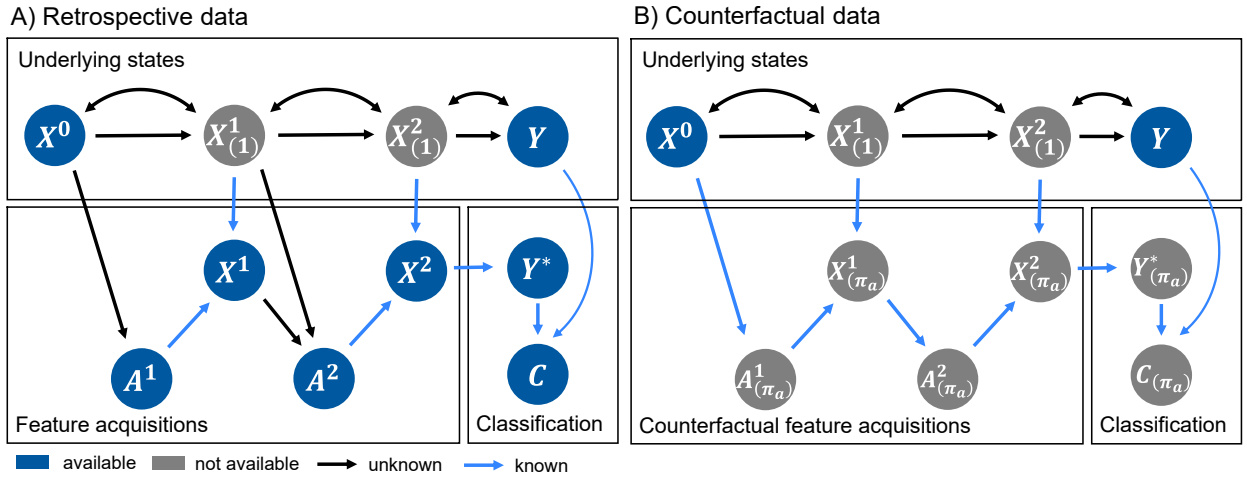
A) Retrospective data

Underlying states

$X^0$ $X^1_{(1)}$ $X^2_{(1)}$ $Y$

$X^1$ $X^2$ $Y^*$

$A^1$ $A^2$ $C$

Feature acquisitions

Classification

B) Counterfactual data

Underlying states

$X^0$ $X^1_{(1)}$ $X^2_{(1)}$ $Y$

$X^1_{(\pi_a)}$ $X^2_{(\pi_a)}$ $Y^*_{(\pi_a)}$

$A^1_{(\pi_a)}$ $A^2_{(\pi_a)}$ $C_{(\pi_a)}$

Counterfactual feature acquisitions

Classification

available not available unknown known